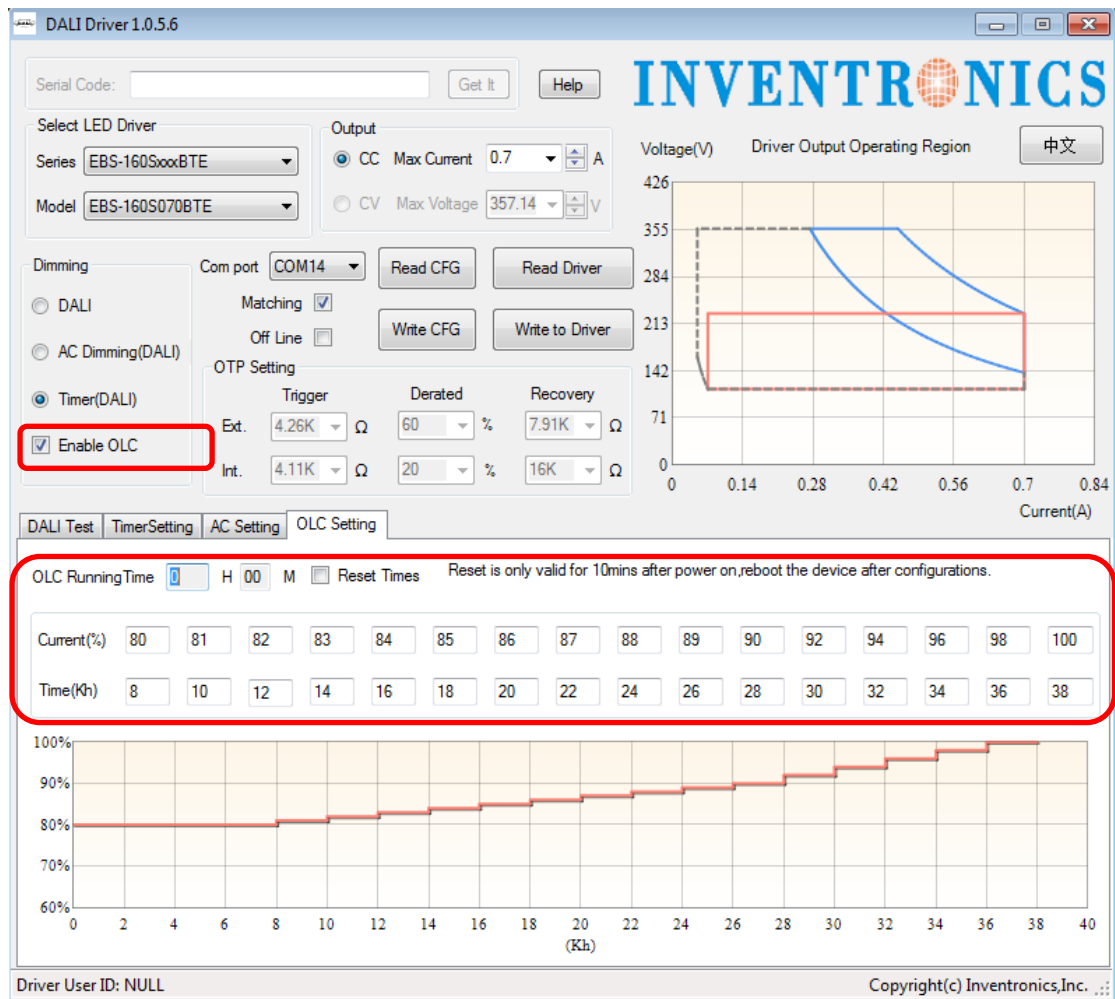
DALI Driver 1.0.5.6

Serial Code: Get It Help

INVENTRONICS

Select LED Driver
Series EBS-160SxxxBTE
Model EBS-160S070BTE

Output
CC Max Current 0.7 A
CV Max Voltage 357.14 V

Voltage(V) Driver Output Operating Region 中文

426
355
284
213
142
71
0
0 0.14 0.28 0.42 0.56 0.7 0.84
Current(A)

Dimming
DALI
AC Dimming(DALI)
Timer(DALI)
Enable OLC

Com port COM14 Read CFG Read Driver
Matching
Off Line Write CFG Write to Driver

OTP Setting
| | Trigger | | Derated | | Recovery | |
|---|---|---|---|---|---|---|
| Ext. | 4.26K | Ω | 60 | % | 7.91K | Ω |
| Int. | 4.11K | Ω | 20 | % | 16K | Ω |

DALI Test TimerSetting AC Setting OLC Setting

OLC RunningTime 0 H 00 M Reset Times Reset is only valid for 10mins after power on,reboot the device after configurations.

| Current(%) | 80 | 81 | 82 | 83 | 84 | 85 | 86 | 87 | 88 | 89 | 90 | 92 | 94 | 96 | 98 | 100 |
|---|---|---|---|---|---|---|---|---|---|---|---|---|---|---|---|---|
| Time(Kh) | 8 | 10 | 12 | 14 | 16 | 18 | 20 | 22 | 24 | 26 | 28 | 30 | 32 | 34 | 36 | 38 |

100%
90%
80%
70%
60%
0 2 4 6 8 10 12 14 16 18 20 22 24 26 28 30 32 34 36 38 40
(Kh)

Driver User ID: NULL Copyright(c) Inventronics,Inc.